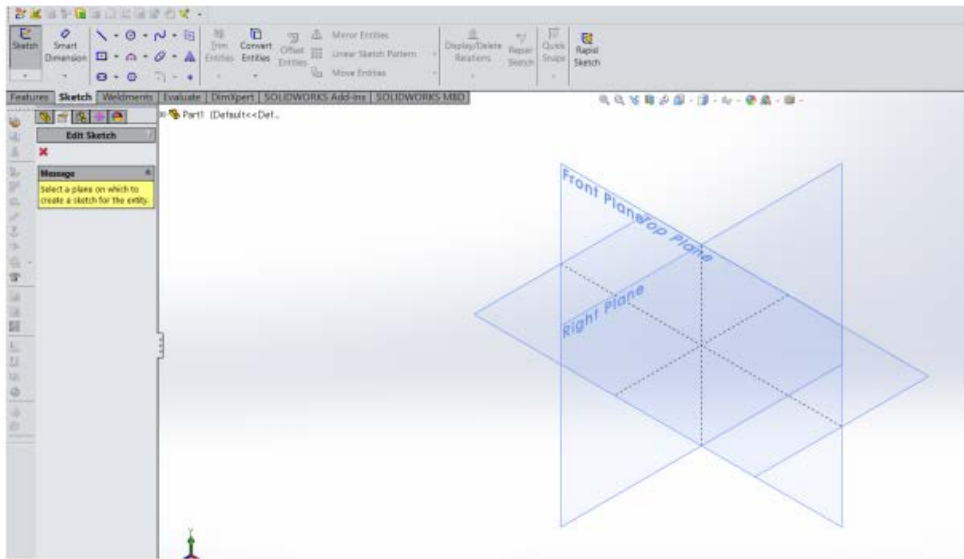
Sketch

Smart Dimension

Trim Entities

Convert Entities

Offset Entities

Mirror Entities

Linear Sketch Pattern

Move Entities

Display/Delete Relations

Repair Sketch

Quick Snaps

Rapid Sketch

Features | Sketch | Weldments | Evaluate | DimXpert | SOLIDWORKS Add-Ins | SOLIDWORKS MBD

Part1 (Default<<Def...

Edit Sketch

Message

Select a plane on which to create a sketch for the entity.

Front Plane

Top Plane

Right Plane